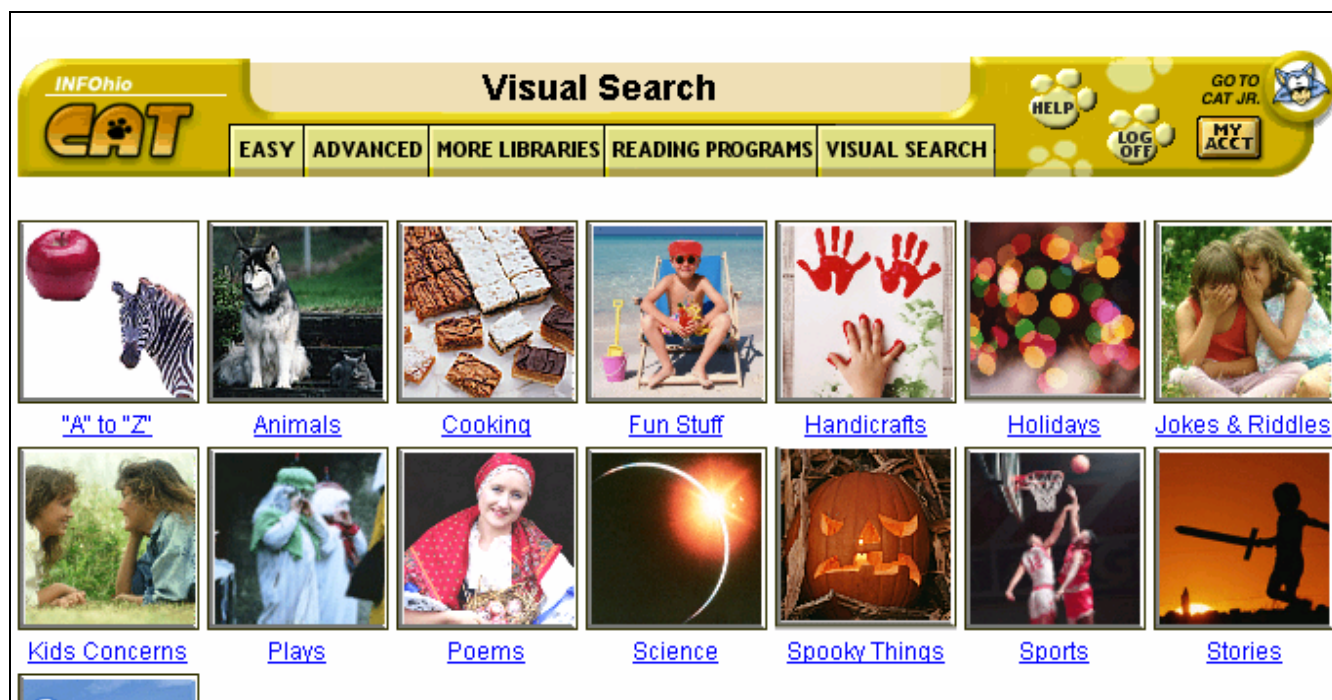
INFOhio
CAT

Visual Search

EASY | ADVANCED | MORE LIBRARIES | READING PROGRAMS | VISUAL SEARCH

HELP
LOG OFF
GO TO CAT JR.
MY ACCT

"A" to "Z"
Animals
Cooking
Fun Stuff
Handicrafts
Holidays
Jokes & Riddles

Kids Concerns
Plays
Poems
Science
Spooky Things
Sports
Stories